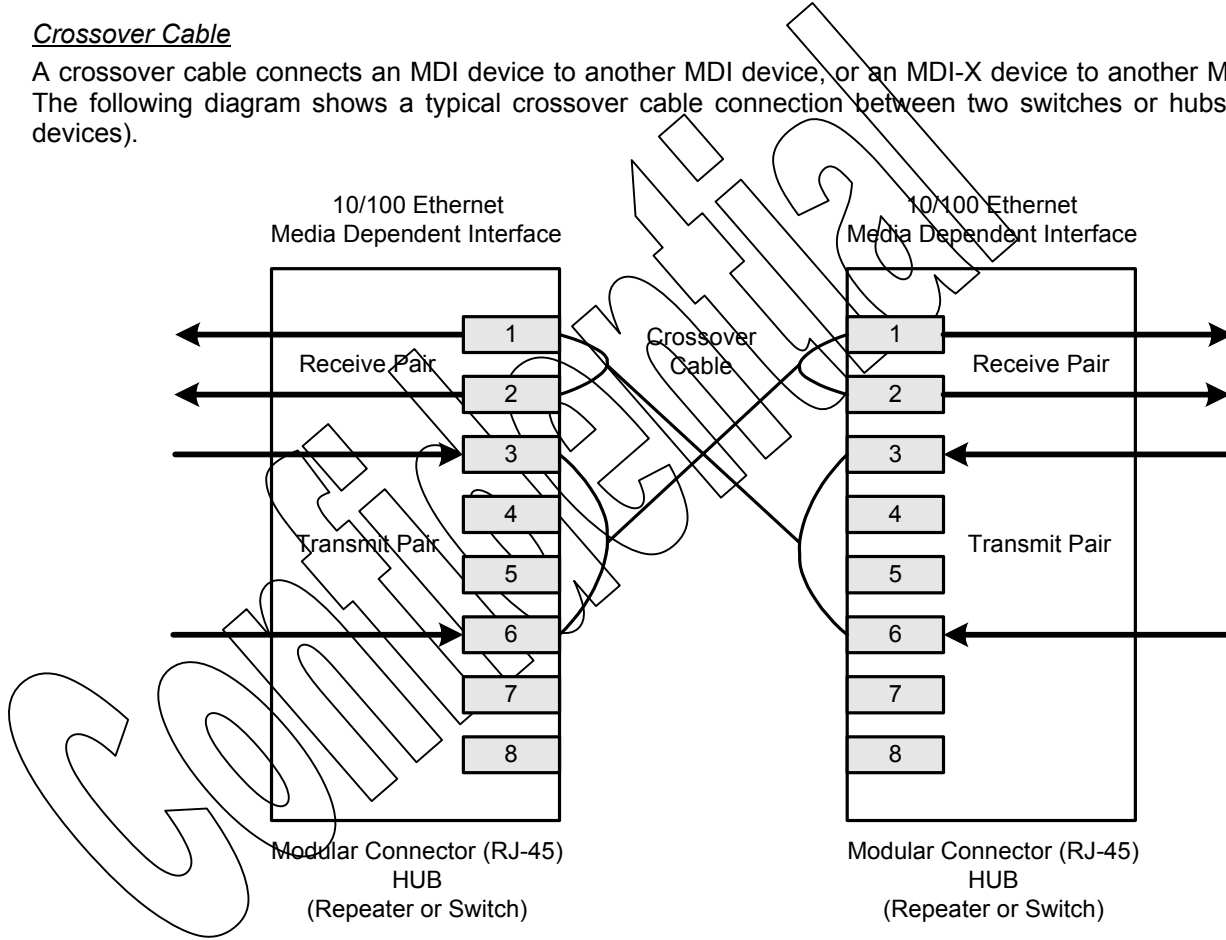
Crossover Cable

A crossover cable connects an MDI device to another MDI device, or an MDI-X device to another M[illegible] The following diagram shows a typical crossover cable connection between two switches or hubs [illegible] devices).

Confidential

10/100 Ethernet
Media Dependent Interface

1
Receive Pair
2
3
4
Transmit Pair
5
6
7
8

Modular Connector (RJ-45)
HUB
(Repeater or Switch)

Crossover Cable

10/100 Ethernet
Media Dependent Interface

1
Receive Pair
2
3
4
Transmit Pair
5
6
7
8

Modular Connector (RJ-45)
HUB
(Repeater or Switch)